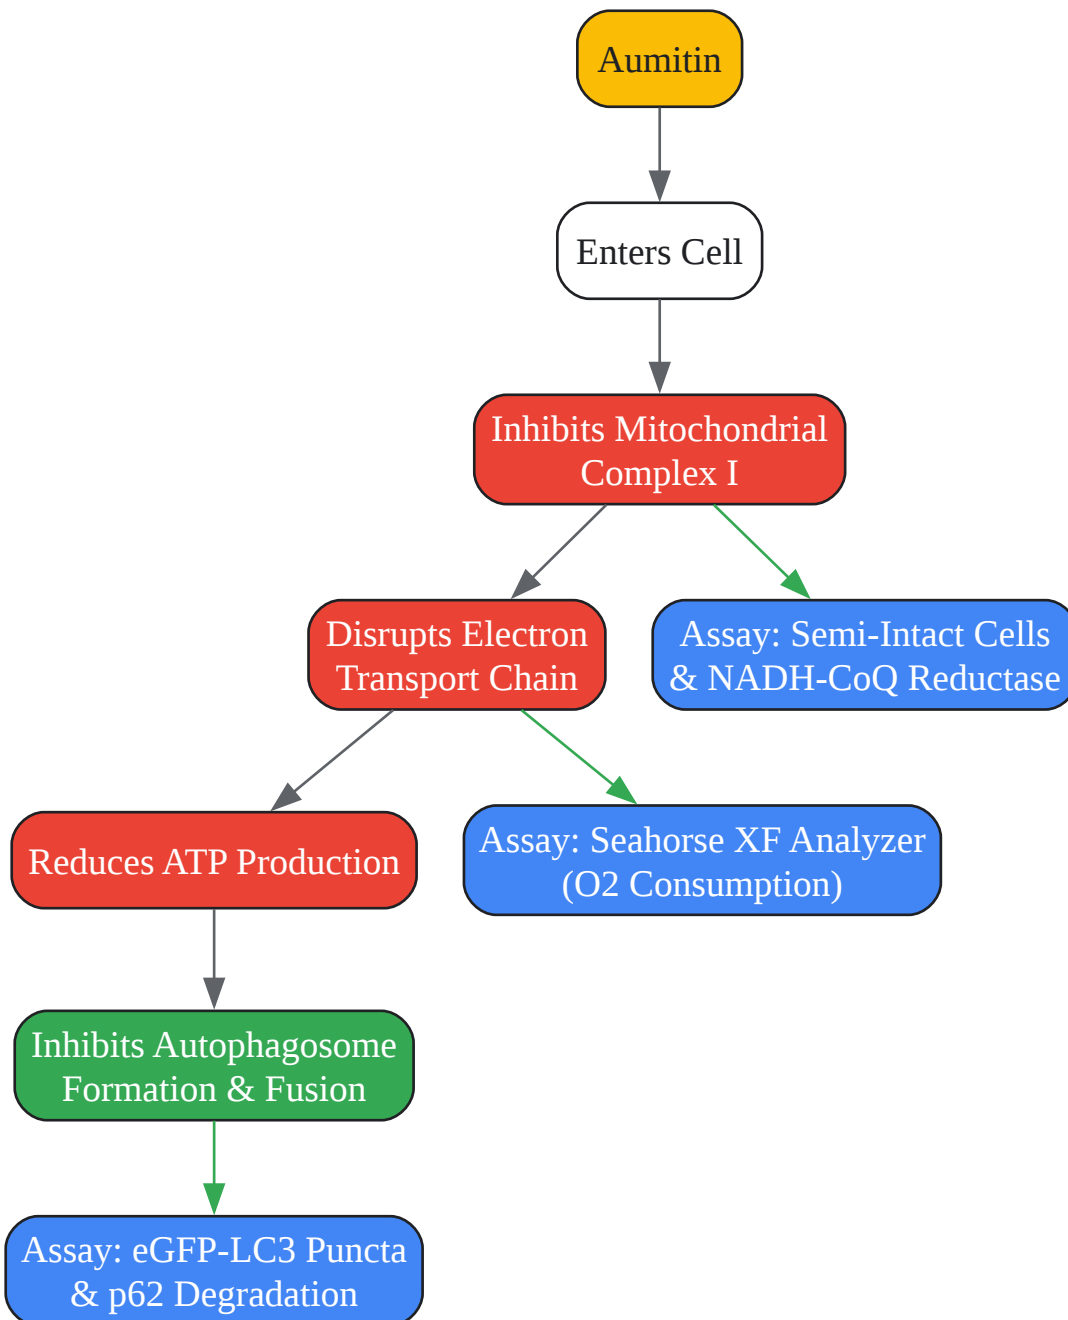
Aumitin

Enters Cell

Inhibits Mitochondrial Complex I

Disrupts Electron Transport Chain

Assay: Semi-Intact Cells & NADH-CoQ Reductase

Reduces ATP Production

Assay: Seahorse XF Analyzer (O2 Consumption)

Inhibits Autophagosome Formation & Fusion

Assay: eGFP-LC3 Puncta & p62 Degradation